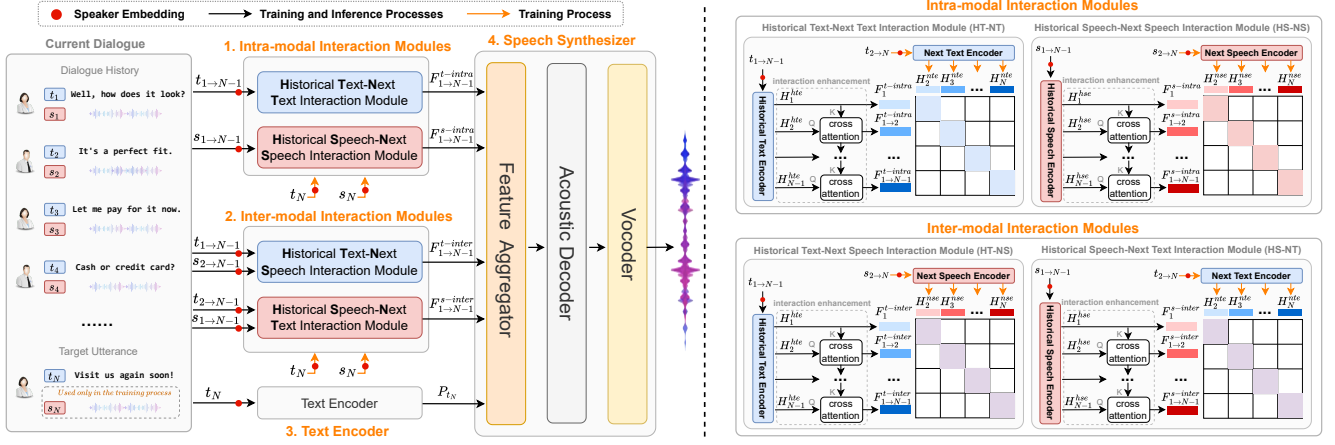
Speaker Embedding  Training and Inference Processes  Training Process

Current Dialogue

Dialogue History

$t_1$ Well, how does it look?
$s_1$

$t_2$ It's a perfect fit.
$s_2$

$t_3$ Let me pay for it now.
$s_3$

$t_4$ Cash or credit card?
$s_4$

......

Target Utterance

$t_N$ Visit us again soon!
$s_N$ Used only in the training process

1. Intra-modal Interaction Modules

$t_{1\to N-1}$
Historical Text-Next Text Interaction Module
$F^{t-intra}_{1\to N-1}$

$s_{1\to N-1}$
Historical Speech-Next Speech Interaction Module
$F^{s-intra}_{1\to N-1}$

$t_N$ $s_N$

2. Inter-modal Interaction Modules

$t_{1\to N-1}$
$s_{2\to N-1}$
Historical Text-Next Speech Interaction Module
$F^{t-inter}_{1\to N-1}$

$t_{2\to N-1}$
$s_{1\to N-1}$
Historical Speech-Next Text Interaction Module
$F^{s-inter}_{1\to N-1}$

$t_N$ $s_N$

$t_N$
Text Encoder
$P_{t_N}$

3. Text Encoder

4. Speech Synthesizer

Feature Aggregator

Acoustic Decoder

Vocoder

Intra-modal Interaction Modules

Historical Text-Next Text Interaction Module (HT-NT)

$t_{1\to N-1}$
$t_{2\to N}$
Next Text Encoder
$H^{nte}_2$ $H^{nte}_3$ ... $H^{nte}_N$
Historical Text Encoder
interaction enhancement
$H^{hte}_1$
$H^{hte}_2$
$H^{hte}_{N-1}$
K Q cross attention
K Q cross attention
...
$F^{t-intra}_1$
$F^{t-intra}_{1\to 2}$
...
$F^{t-intra}_{1\to N-1}$

Historical Speech-Next Speech Interaction Module (HS-NS)

$s_{1\to N-1}$
$s_{2\to N}$
Next Speech Encoder
$H^{nse}_2$ $H^{nse}_3$ ... $H^{nse}_N$
Historical Speech Encoder
interaction enhancement
$H^{hse}_1$
$H^{hse}_2$
$H^{hse}_{N-1}$
K Q cross attention
K Q cross attention
...
$F^{s-intra}_1$
$F^{s-intra}_{1\to 2}$
...
$F^{s-intra}_{1\to N-1}$

Inter-modal Interaction Modules

Historical Text-Next Speech Interaction Module (HT-NS)

$t_{1\to N-1}$
$s_{2\to N}$
Next Speech Encoder
$H^{nse}_2$ $H^{nse}_3$ ... $H^{nse}_N$
Historical Text Encoder
interaction enhancement
$H^{hte}_1$
$H^{hte}_2$
$H^{hte}_{N-1}$
K Q cross attention
K Q cross attention
...
$F^{t-inter}_1$
$F^{t-inter}_{1\to 2}$
...
$F^{t-inter}_{1\to N-1}$

Historical Speech-Next Text Interaction Module (HS-NT)

$s_{1\to N-1}$
$t_{2\to N}$
Next Text Encoder
$H^{nte}_2$ $H^{nte}_3$ ... $H^{nte}_N$
Historical Speech Encoder
interaction enhancement
$H^{hse}_1$
$H^{hse}_2$
$H^{hse}_{N-1}$
K Q cross attention
K Q cross attention
...
$F^{s-inter}_1$
$F^{s-inter}_{1\to 2}$
...
$F^{s-inter}_{1\to N-1}$